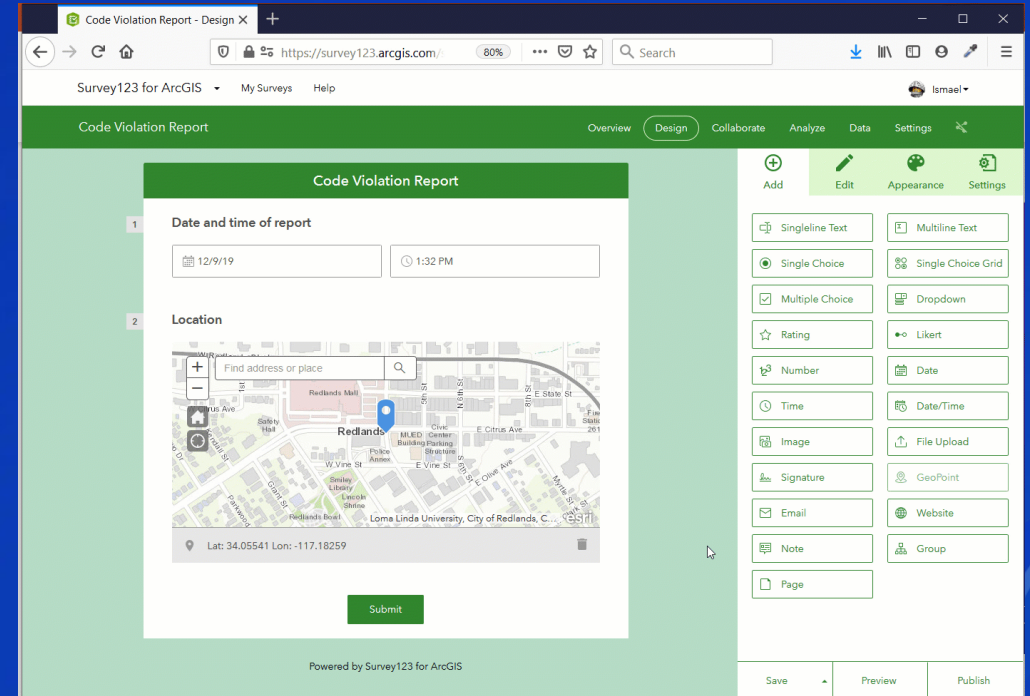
Code Violation Report - Design ×

https://survey123.arcgis.com/

80%

Search

Survey123 for ArcGIS My Surveys Help

Ismael

Code Violation Report

Overview Design Collaborate Analyze Data Settings

Code Violation Report

1

Date and time of report

12/9/19

1:32 PM

2

Location

Find address or place

Redlands Mall

Citrus Ave

Safety Hall

Redlands

MUED Building

Civic Center Parking Structure

E Citrus Ave

E State St

Police Annex

W Vine St

E Vine St

E Olive Ave

Smiley Library

Lincoln Shrine

Redlands Bowl

Loma Linda University, City of Redlands, C...

esri

Lat: 34.05541 Lon: -117.18259

Submit

Powered by Survey123 for ArcGIS

Add

Edit

Appearance

Settings

Singleline Text

Multiline Text

Single Choice

Single Choice Grid

Multiple Choice

Dropdown

Rating

Likert

Number

Date

Time

Date/Time

Image

File Upload

Signature

GeoPoint

Email

Website

Note

Group

Page

Save

Preview

Publish